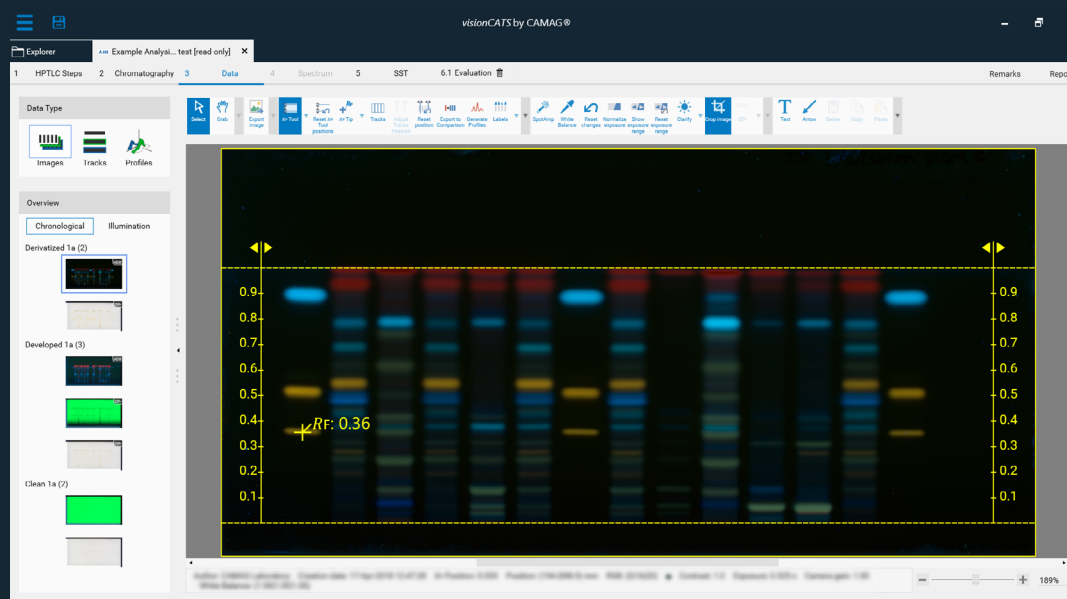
visionCATS by CAMAG®

Explorer
Example Analysi... test [read only]

1 HPTLC Steps 2 Chromatography 3 Data 4 Spectrum 5 SST 6.1 Evaluation

Reports

Data Type
Images Tracks Profiles

Overview
Chronological Illumination

Derivatized 1a (2)
Developed 1a (3)
Clean 1a (7)

Select Grab Export image Rf Tool Reset Rf Tool positions Rf Tip Tracks Adjust Tracks Position Reset position Export to Comparison Generate Profiles Labels SpotAmp White Balance Reset changes Normalize exposure Show exposure range Reset exposure range Clarify Crop image Text Arrow Delete Copy Paste

0.9 0.8 0.7 0.6 0.5 0.4 0.3 0.2 0.1
Rf: 0.36
0.9 0.8 0.7 0.6 0.5 0.4 0.3 0.2 0.1

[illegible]

189%